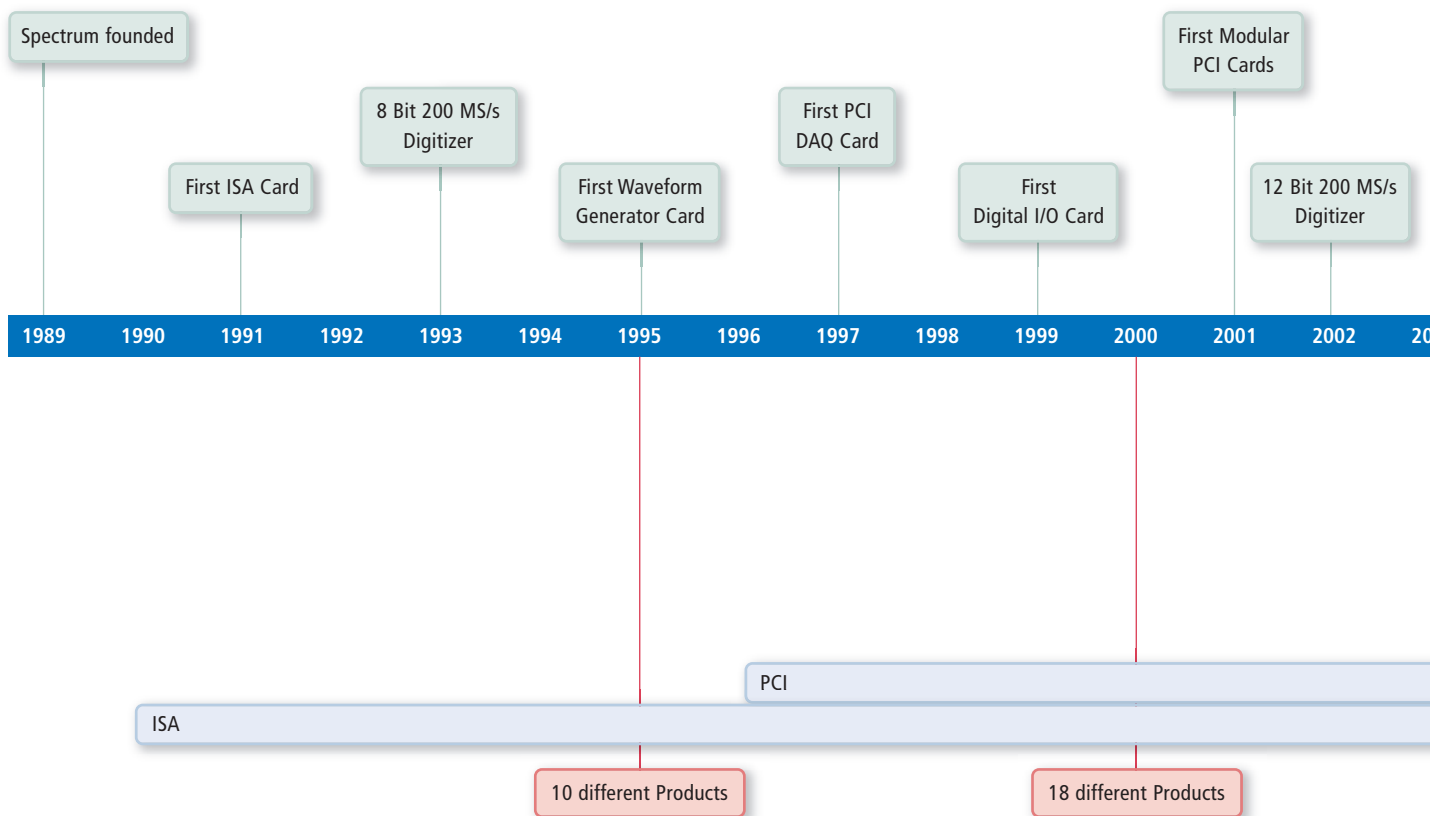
Spectrum founded

First ISA Card

8 Bit 200 MS/s Digitizer

First Waveform Generator Card

First PCI DAQ Card

First Digital I/O Card

First Modular PCI Cards

12 Bit 200 MS/s Digitizer

1989 1990 1991 1992 1993 1994 1995 1996 1997 1998 1999 2000 2001 2002 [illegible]

PCI

ISA

10 different Products

18 different Products